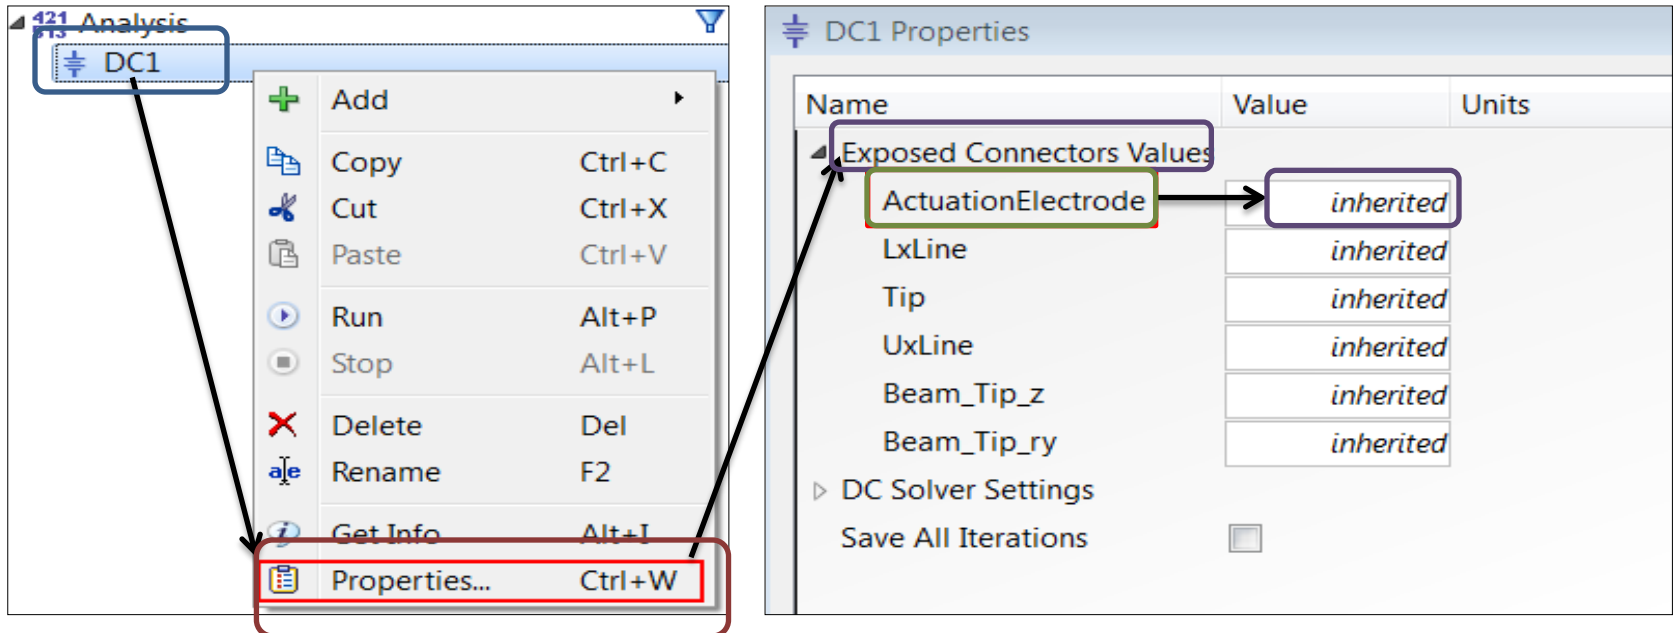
Analysis
DC1
Add
Copy Ctrl+C
Cut Ctrl+X
Paste Ctrl+V
Run Alt+P
Stop Alt+L
Delete Del
Rename F2
Get Info Alt+I
Properties... Ctrl+W

DC1 Properties

| Name | Value | Units |
|---|---|---|
| Exposed Connectors Values | | |
| ActuationElectrode | inherited | |
| LxLine | inherited | |
| Tip | inherited | |
| UxLine | inherited | |
| Beam_Tip_z | inherited | |
| Beam_Tip_ry | inherited | |
| DC Solver Settings | | |
| Save All Iterations | | |